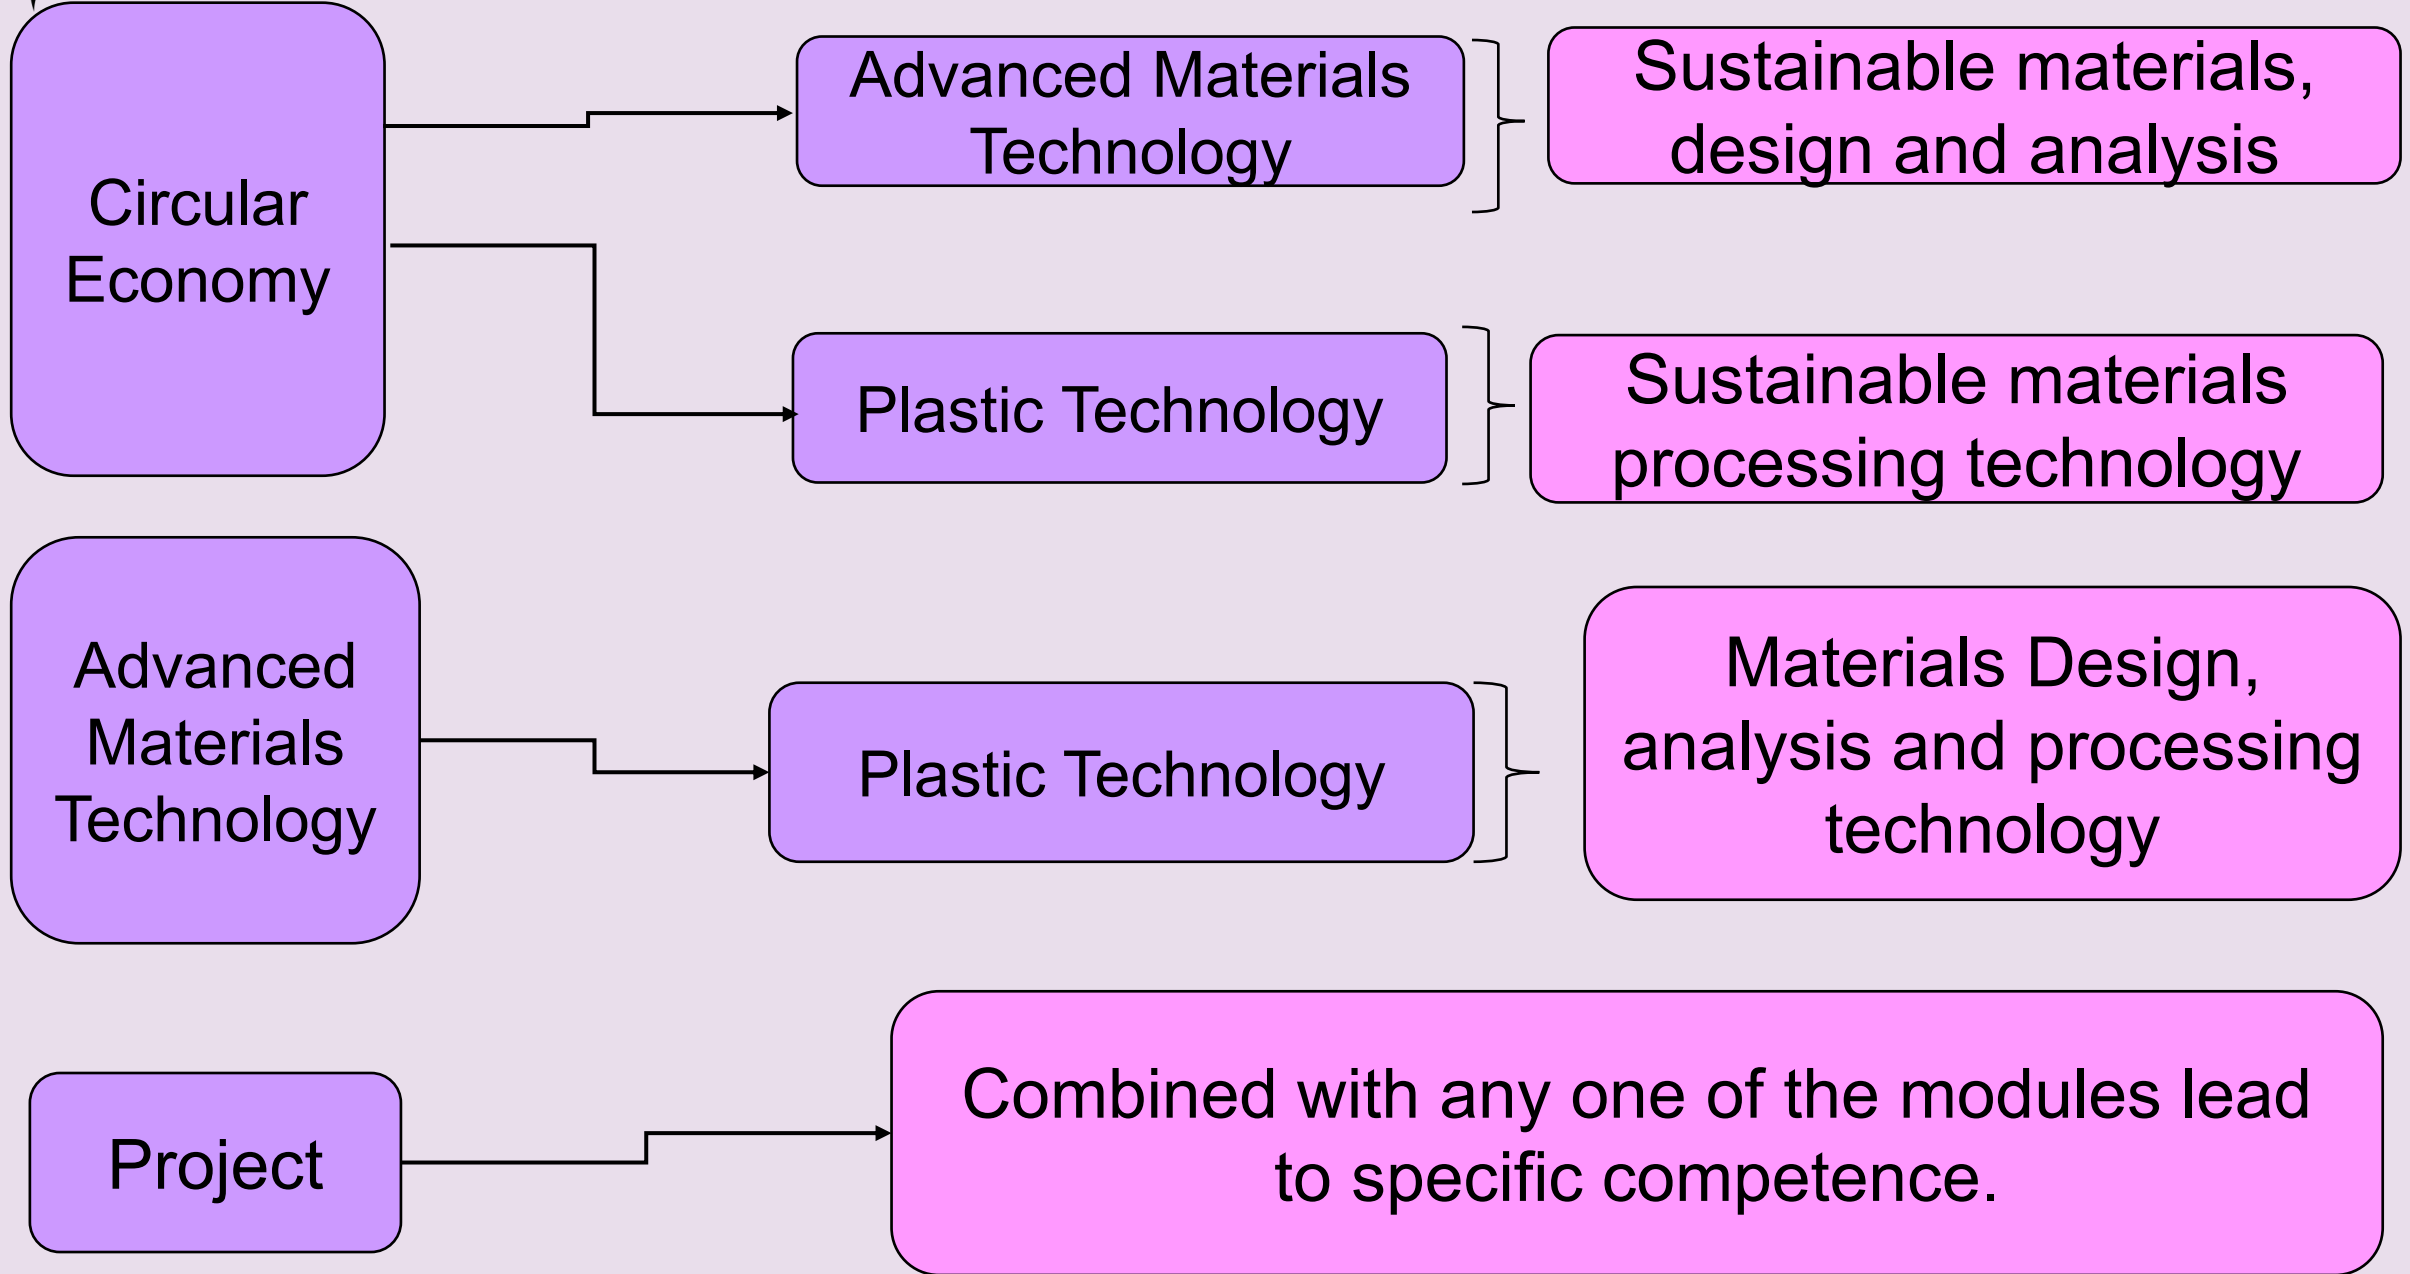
Circular Economy

Advanced Materials Technology

Sustainable materials, design and analysis

Plastic Technology

Sustainable materials processing technology

Advanced Materials Technology

Plastic Technology

Materials Design, analysis and processing technology

Project

Combined with any one of the modules lead to specific competence.